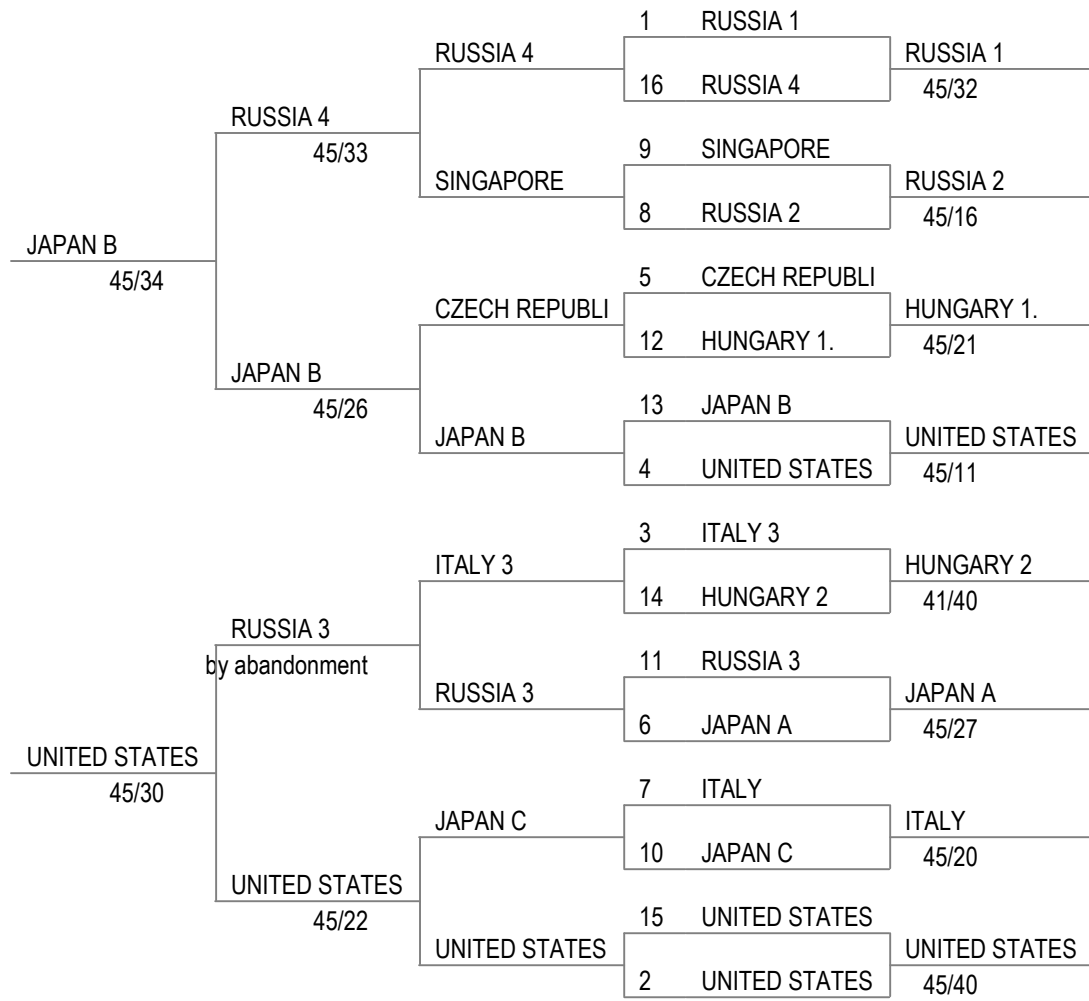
1 RUSSIA 1
16 RUSSIA 4
RUSSIA 1
45/32

9 SINGAPORE
8 RUSSIA 2
RUSSIA 2
45/16

5 CZECH REPUBLI
12 HUNGARY 1.
HUNGARY 1.
45/21

13 JAPAN B
4 UNITED STATES
UNITED STATES
45/11

3 ITALY 3
14 HUNGARY 2
HUNGARY 2
41/40

11 RUSSIA 3
6 JAPAN A
JAPAN A
45/27

7 ITALY
10 JAPAN C
ITALY
45/20

15 UNITED STATES
2 UNITED STATES
UNITED STATES
45/40

RUSSIA 4
SINGAPORE
CZECH REPUBLI
JAPAN B
ITALY 3
RUSSIA 3
JAPAN C
UNITED STATES

RUSSIA 4
45/33
JAPAN B
45/26
RUSSIA 3
by abandonment
UNITED STATES
45/22

JAPAN B
45/34
UNITED STATES
45/30